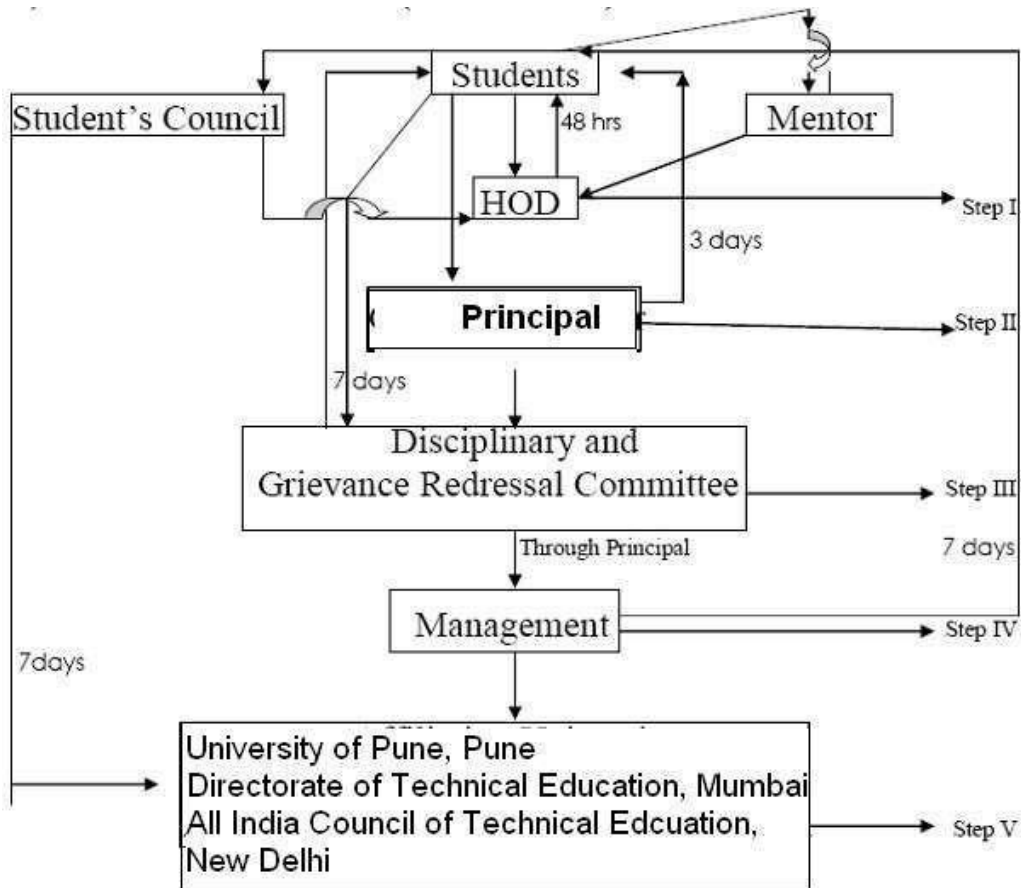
Students

Student's Council

Mentor

48 hrs

HOD

Step I

3 days

Principal

Step II

7 days

Disciplinary and Grievance Redressal Committee

Step III

Through Principal

7 days

Management

Step IV

7days

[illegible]

University of Pune, Pune
Directorate of Technical Education, Mumbai
All India Council of Technical Edcuation, New Delhi

Step V